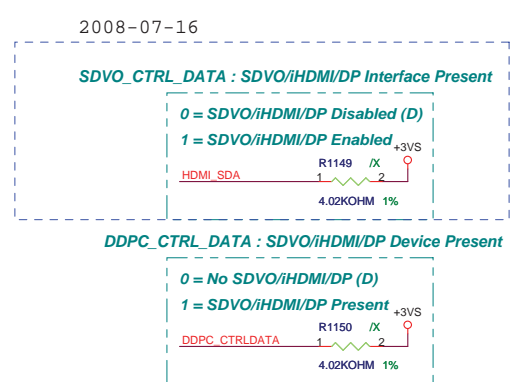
2008-07-16

SDVO_CTRL_DATA : SDVO/iHDMI/DP Interface Present

0 = SDVO/iHDMI/DP Disabled (D)

1 = SDVO/iHDMI/DP Enabled

+3VS

R1149 /X

HDMI_SDA

1 2

4.02KOHM 1%

DDPC_CTRL_DATA : SDVO/iHDMI/DP Device Present

0 = No SDVO/iHDMI/DP (D)

1 = SDVO/iHDMI/DP Present

+3VS

R1150 /X

DDPC_CTRLDATA

1 2

4.02KOHM 1%